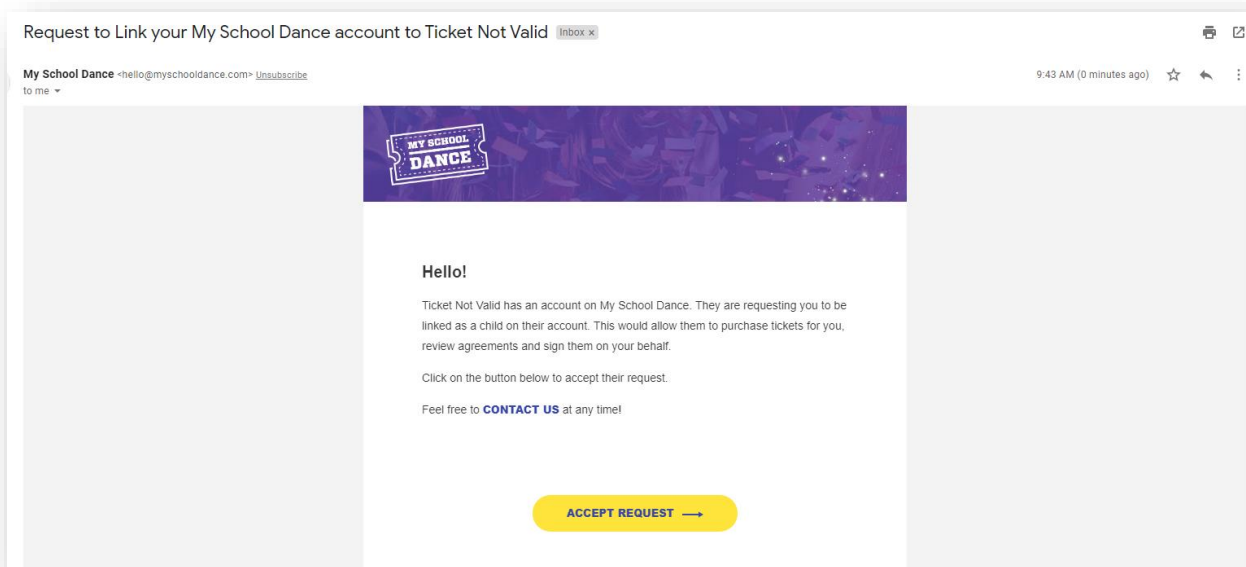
Request to Link your My School Dance account to Ticket Not Valid Inbox ×

My School Dance <hello@myschooldance.com> Unsubscribe
to me

9:43 AM (0 minutes ago)

MY SCHOOL DANCE

Hello!

Ticket Not Valid has an account on My School Dance. They are requesting you to be linked as a child on their account. This would allow them to purchase tickets for you, review agreements and sign them on your behalf.

Click on the button below to accept their request.

Feel free to CONTACT US at any time!

ACCEPT REQUEST ⟶